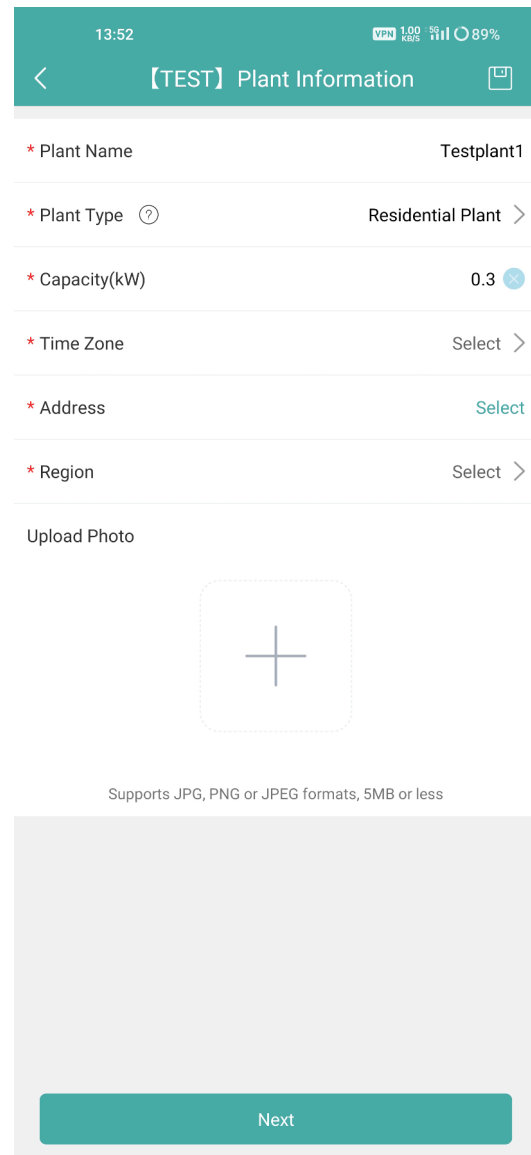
13:52 VPN 1.00 KB/S 5G 89%

【TEST】Plant Information

* Plant Name Testplant1

* Plant Type ? Residential Plant

* Capacity(kW) 0.3

* Time Zone Select

* Address Select

* Region Select

Upload Photo

+

Supports JPG, PNG or JPEG formats, 5MB or less

Next